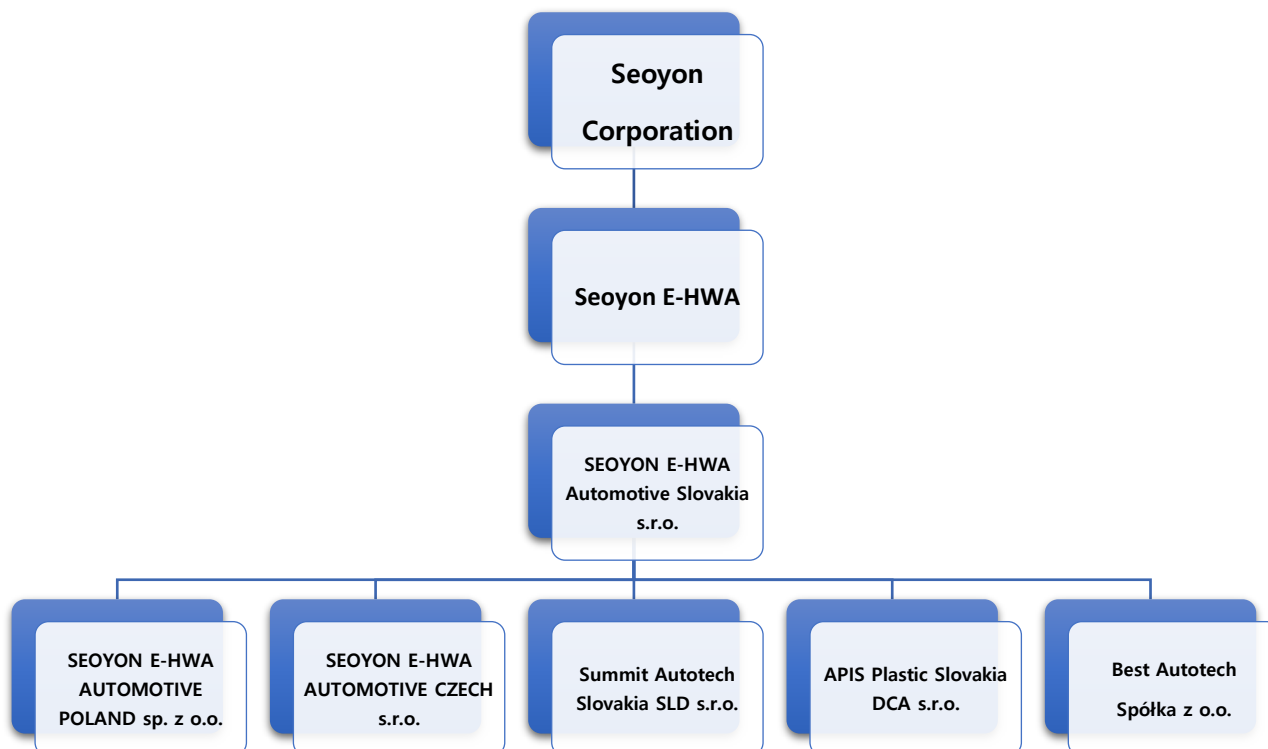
Seoyon Corporation

Seoyon E-HWA

SEOYON E-HWA Automotive Slovakia s.r.o.

SEOYON E-HWA AUTOMOTIVE POLAND sp. z o.o.

SEOYON E-HWA AUTOMOTIVE CZECH s.r.o.

Summit Autotech Slovakia SLD s.r.o.

APIS Plastic Slovakia DCA s.r.o.

Best Autotech Spółka z o.o.